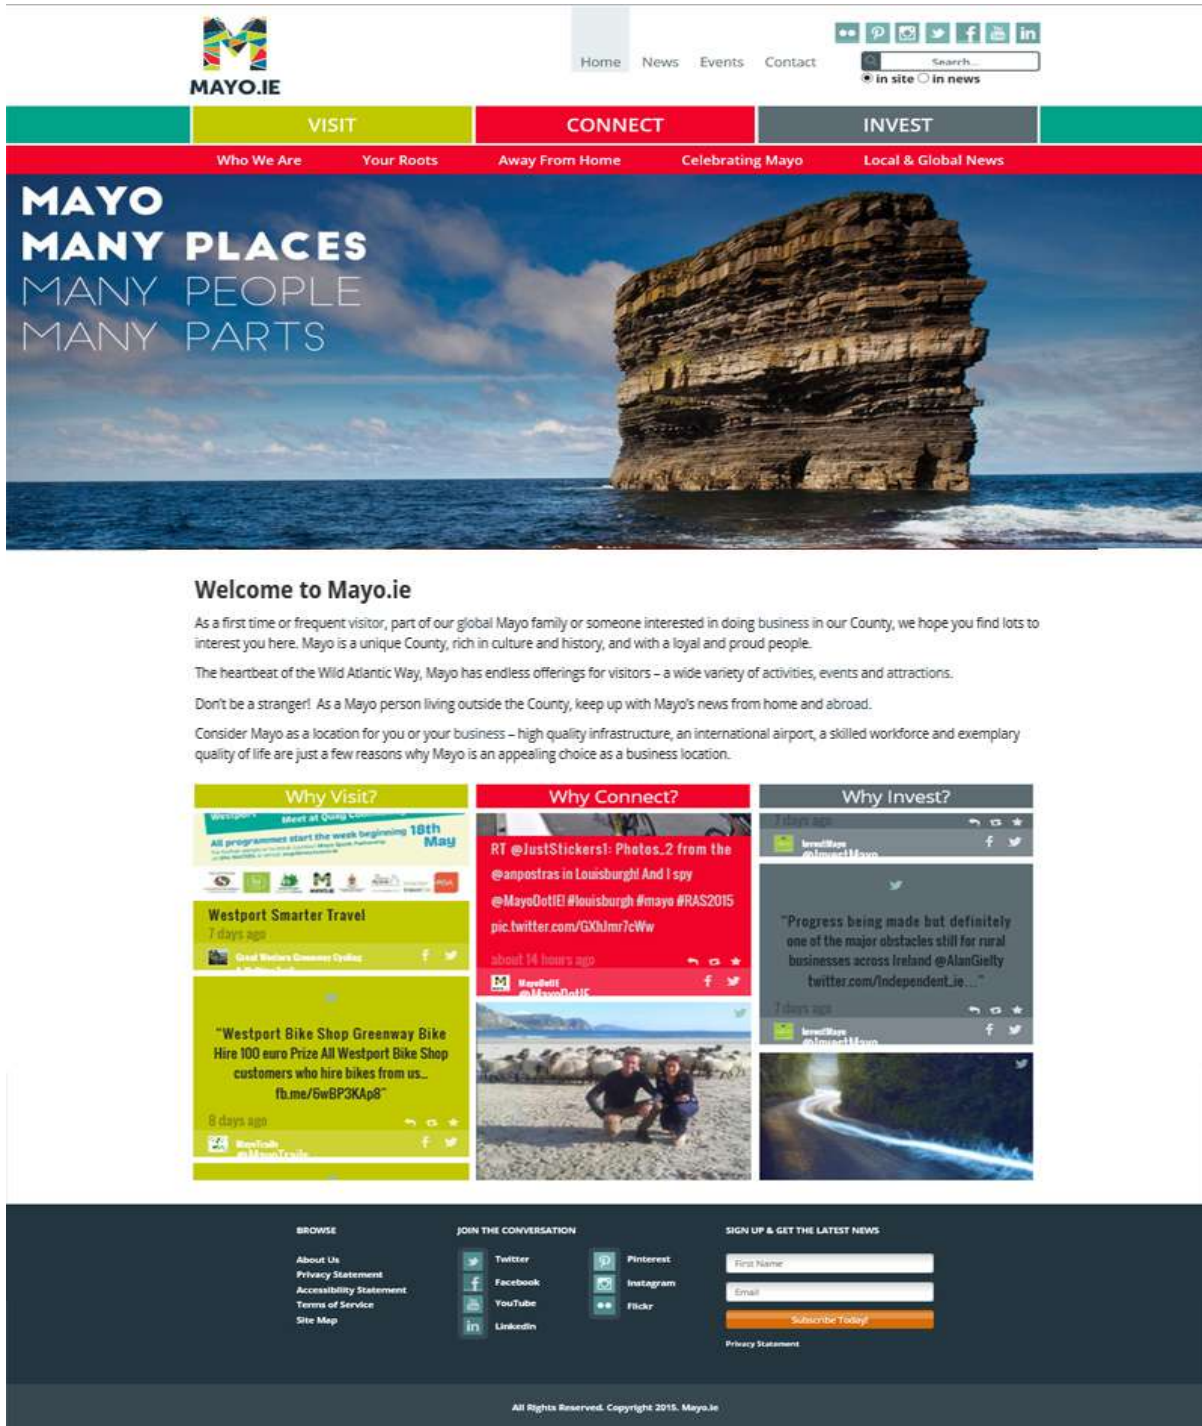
MAYO.IE

Home News Events Contact

Search...

in site in news

VISIT CONNECT INVEST

Who We Are Your Roots Away From Home Celebrating Mayo Local & Global News

MAYO
MANY PLACES
MANY PEOPLE
MANY PARTS

Welcome to Mayo.ie

As a first time or frequent visitor, part of our global Mayo family or someone interested in doing business in our County, we hope you find lots to interest you here. Mayo is a unique County, rich in culture and history, and with a loyal and proud people.

The heartbeat of the Wild Atlantic Way, Mayo has endless offerings for visitors – a wide variety of activities, events and attractions.

Don't be a stranger! As a Mayo person living outside the County, keep up with Mayo's news from home and abroad.

Consider Mayo as a location for you or your business – high quality infrastructure, an international airport, a skilled workforce and exemplary quality of life are just a few reasons why Mayo is an appealing choice as a business location.

Why Visit?

Meet at Quay
All programmes start the week beginning 18th May

Westport Smarter Travel
7 days ago
Great Western Greenway Cycling

"Westport Bike Shop Greenway Bike Hire 100 euro Prize All Westport Bike Shop customers who hire bikes from us... fb.me/6wBP3KAp8"
8 days ago
MayoTrails
@MayoTrails

Why Connect?

RT @JustStickers1: Photos_2 from the @anpostras in Louisburgh! And I spy @MayoDotIE! #louisburgh #mayo #RAS2015 pic.twitter.com/GXhJmr7cWw
about 14 hours ago
MayoDotIE
@MayoDotIE

Why Invest?

7 days ago
InvestMayo
@InvestMayo

"Progress being made but definitely one of the major obstacles still for rural businesses across Ireland @AlanGielty twitter.com/Independent_ie..."
7 days ago
InvestMayo
@InvestMayo

BROWSE
About Us
Privacy Statement
Accessibility Statement
Terms of Service
Site Map

JOIN THE CONVERSATION
Twitter
Facebook
YouTube
LinkedIn
Pinterest
Instagram
Flickr

SIGN UP & GET THE LATEST NEWS
First Name
Email
Subscribe Today!
Privacy Statement

All Rights Reserved. Copyright 2015. Mayo.ie